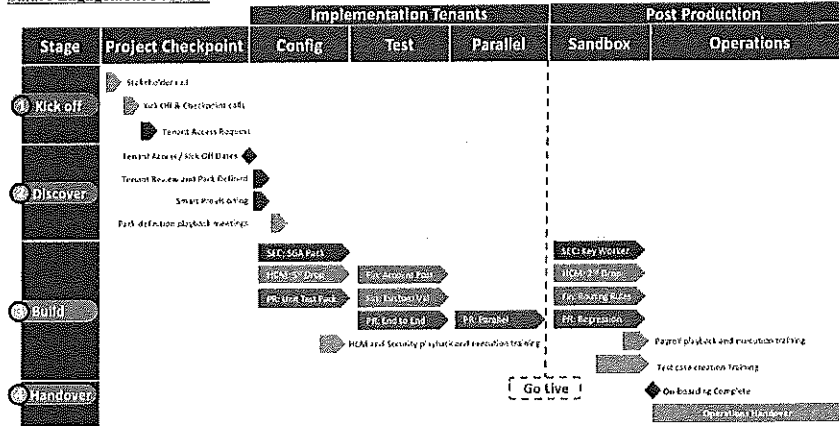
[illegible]

| | | Implementation Tenants | | | Post Production | |
|---|---|---|---|---|---|---|
| Stage | Project Checkpoint | Config | Test | Parallel | Sandbox | Operations |

1 Kick off
Stakeholder call
Kick Off & Checkpoint calls
Tenant Access Request
Tenant Access / Kick Off Dates

2 Discover
Tenant Review and Pack Defined
Smart Provisioning
Pack definition playback meetings

3 Build
SEC: SGA Pack
HCM: 1st Drop
PR: Unit Test Pack
Fin: Account Post
Fin: Bottom Val
PR: End to End
PR: Parallel
SEC: Key Worker
HCM: 2nd Drop
Fin: Routing Rules
PR: Regression
HCM and Security playback and execution training
Payroll playback and execution training
Test case creation training

4 Handover
Go Live
On-boarding Complete
Operations Handover